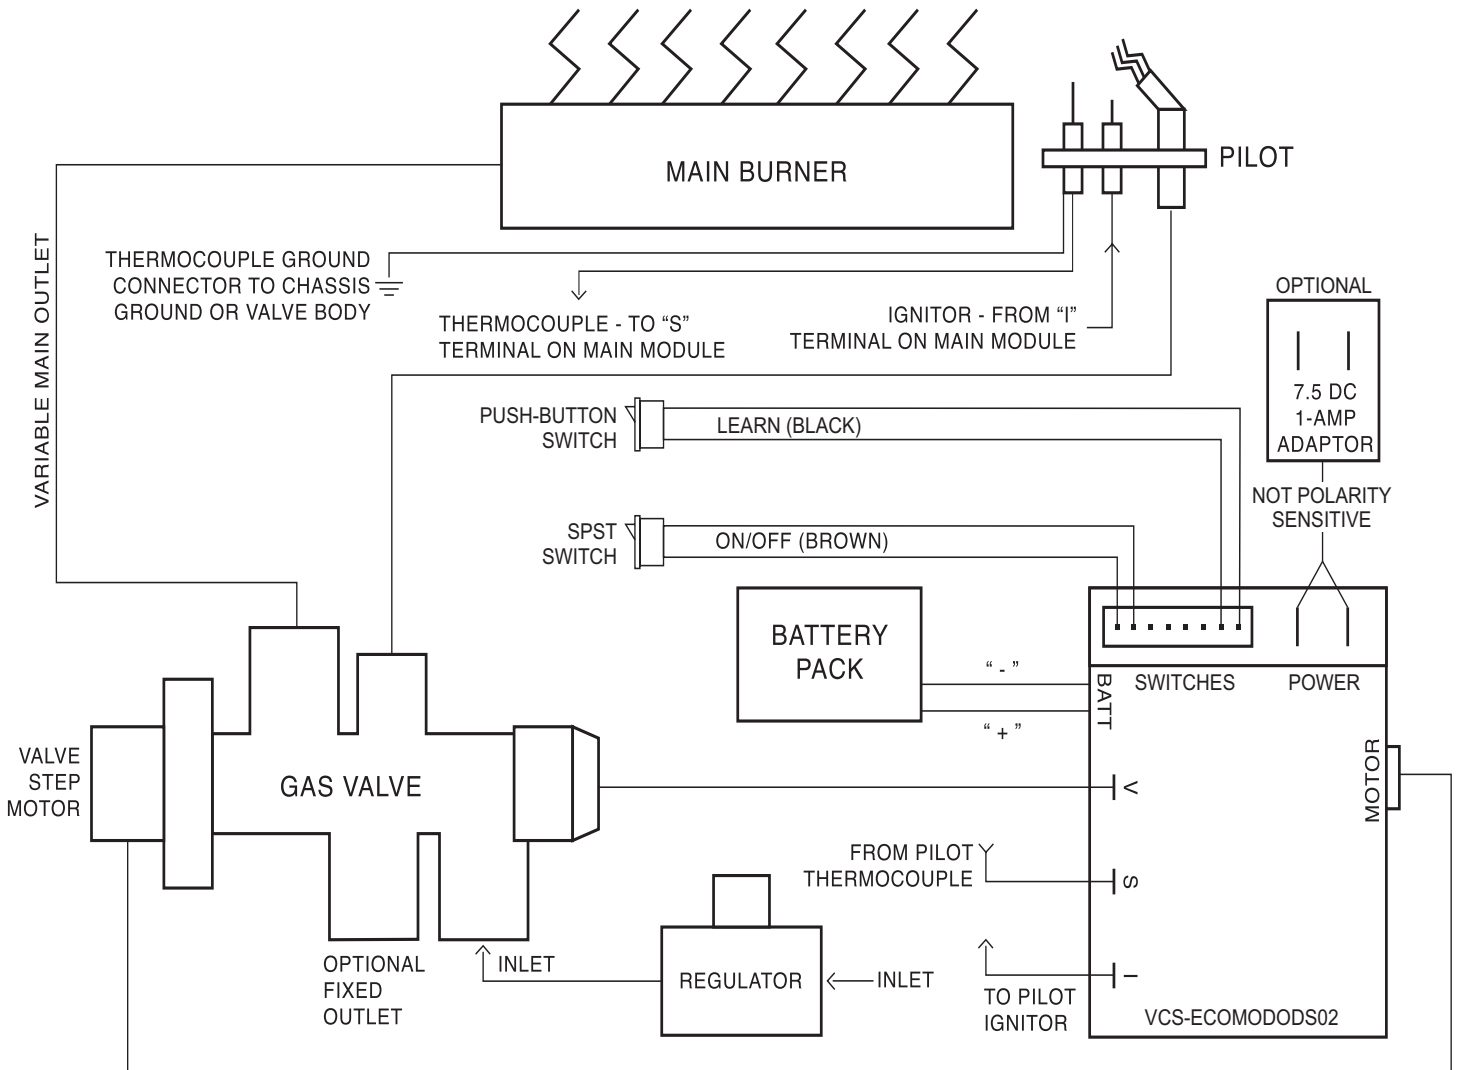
MAIN BURNER

PILOT

VARIABLE MAIN OUTLET

THERMOCOUPLE GROUND CONNECTOR TO CHASSIS GROUND OR VALVE BODY

THERMOCOUPLE - TO “S” TERMINAL ON MAIN MODULE

IGNITOR - FROM “I” TERMINAL ON MAIN MODULE

OPTIONAL

7.5 DC 1-AMP ADAPTOR

PUSH-BUTTON SWITCH

LEARN (BLACK)

SPST SWITCH

ON/OFF (BROWN)

NOT POLARITY SENSITIVE

BATTERY PACK

“ - ”

“ + ”

BATT

SWITCHES

POWER

VALVE STEP MOTOR

GAS VALVE

V

MOTOR

FROM PILOT THERMOCOUPLE

S

I

OPTIONAL FIXED OUTLET

INLET

REGULATOR

INLET

TO PILOT IGNITOR

VCS-ECOMODODS02